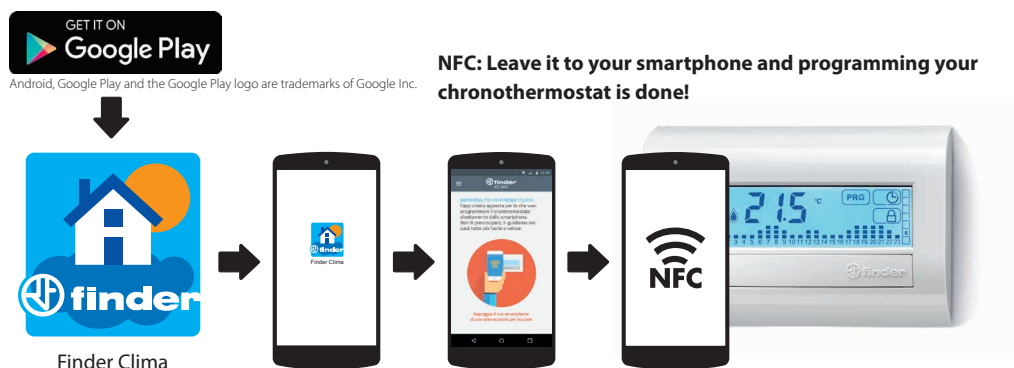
GET IT ON
Google Play

Android, Google Play and the Google Play logo are trademarks of Google Inc.

NFC: Leave it to your smartphone and programming your chronothermostat is done!

finder

Finder Clima

finder
Finder Clima

finder
BENVENUTO IN FINDER CLIMA
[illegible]

Appoggia il tuo smartphone al cronotermostato per iniziare

NFC

21.5 °C
PRG
1 2 3 4 5 6 7 8 9 10 11 12 13 14 15 16 17 18 19 20 21 22 23 24
finder